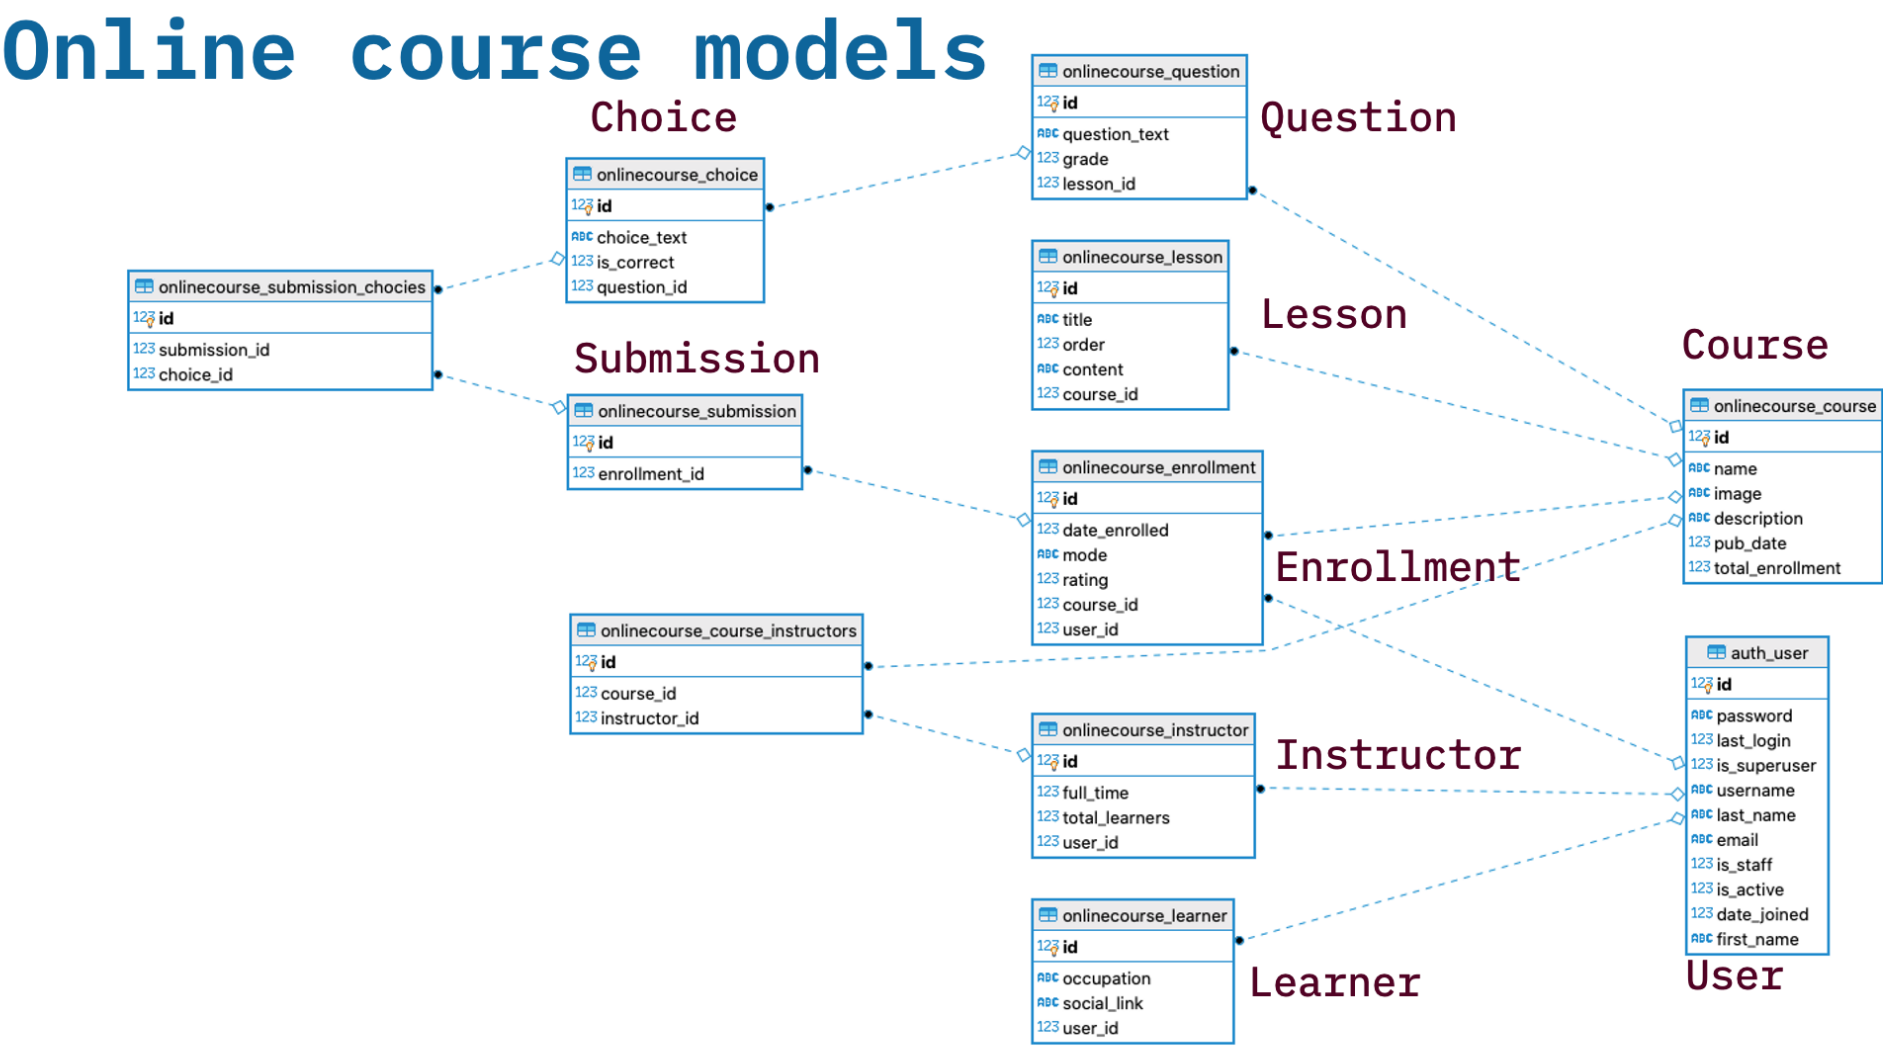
Online course models

Choice

onlinecourse_choice
123 id
ABC choice_text
123 is_correct
123 question_id

onlinecourse_question
123 id
ABC question_text
123 grade
123 lesson_id

Question

onlinecourse_submission_chocies
123 id
123 submission_id
123 choice_id

onlinecourse_lesson
123 id
ABC title
123 order
ABC content
123 course_id

Lesson

Course

Submission

onlinecourse_submission
123 id
123 enrollment_id

onlinecourse_course
123 id
ABC name
ABC image
ABC description
123 pub_date
123 total_enrollment

onlinecourse_enrollment
123 id
123 date_enrolled
ABC mode
123 rating
123 course_id
123 user_id

Enrollment

onlinecourse_course_instructors
123 id
123 course_id
123 instructor_id

auth_user
123 id
ABC password
123 last_login
123 is_superuser
ABC username
ABC last_name
ABC email
123 is_staff
123 is_active
123 date_joined
ABC first_name

onlinecourse_instructor
123 id
123 full_time
123 total_learners
123 user_id

Instructor

onlinecourse_learner
123 id
ABC occupation
ABC social_link
123 user_id

Learner

User